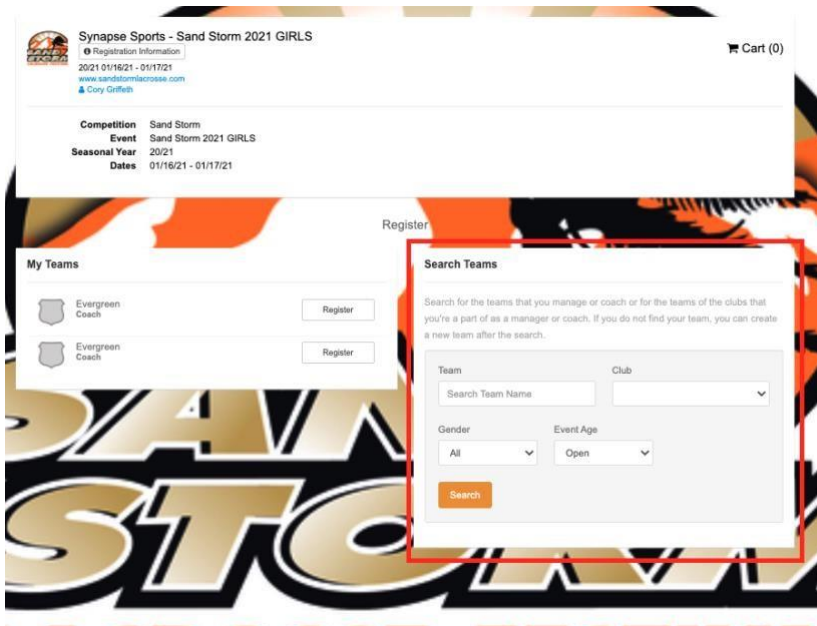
Synapse Sports - Sand Storm 2021 GIRLS

Registration Information

20/21 01/16/21 - 01/17/21

www.sandstormlacrosse.com

Cory Griffeth

Cart (0)

| | |
|---|---|
| Competition | Sand Storm |
| Event | Sand Storm 2021 GIRLS |
| Seasonal Year | 20/21 |
| Dates | 01/16/21 - 01/17/21 |

Register

My Teams

Evergreen
Coach
Register

Evergreen
Coach
Register

Search Teams

Search for the teams that you manage or coach or for the teams of the clubs that you're a part of as a manager or coach. If you do not find your team, you can create a new team after the search.

Team
Search Team Name

Club

Gender
All

Event Age
Open

Search